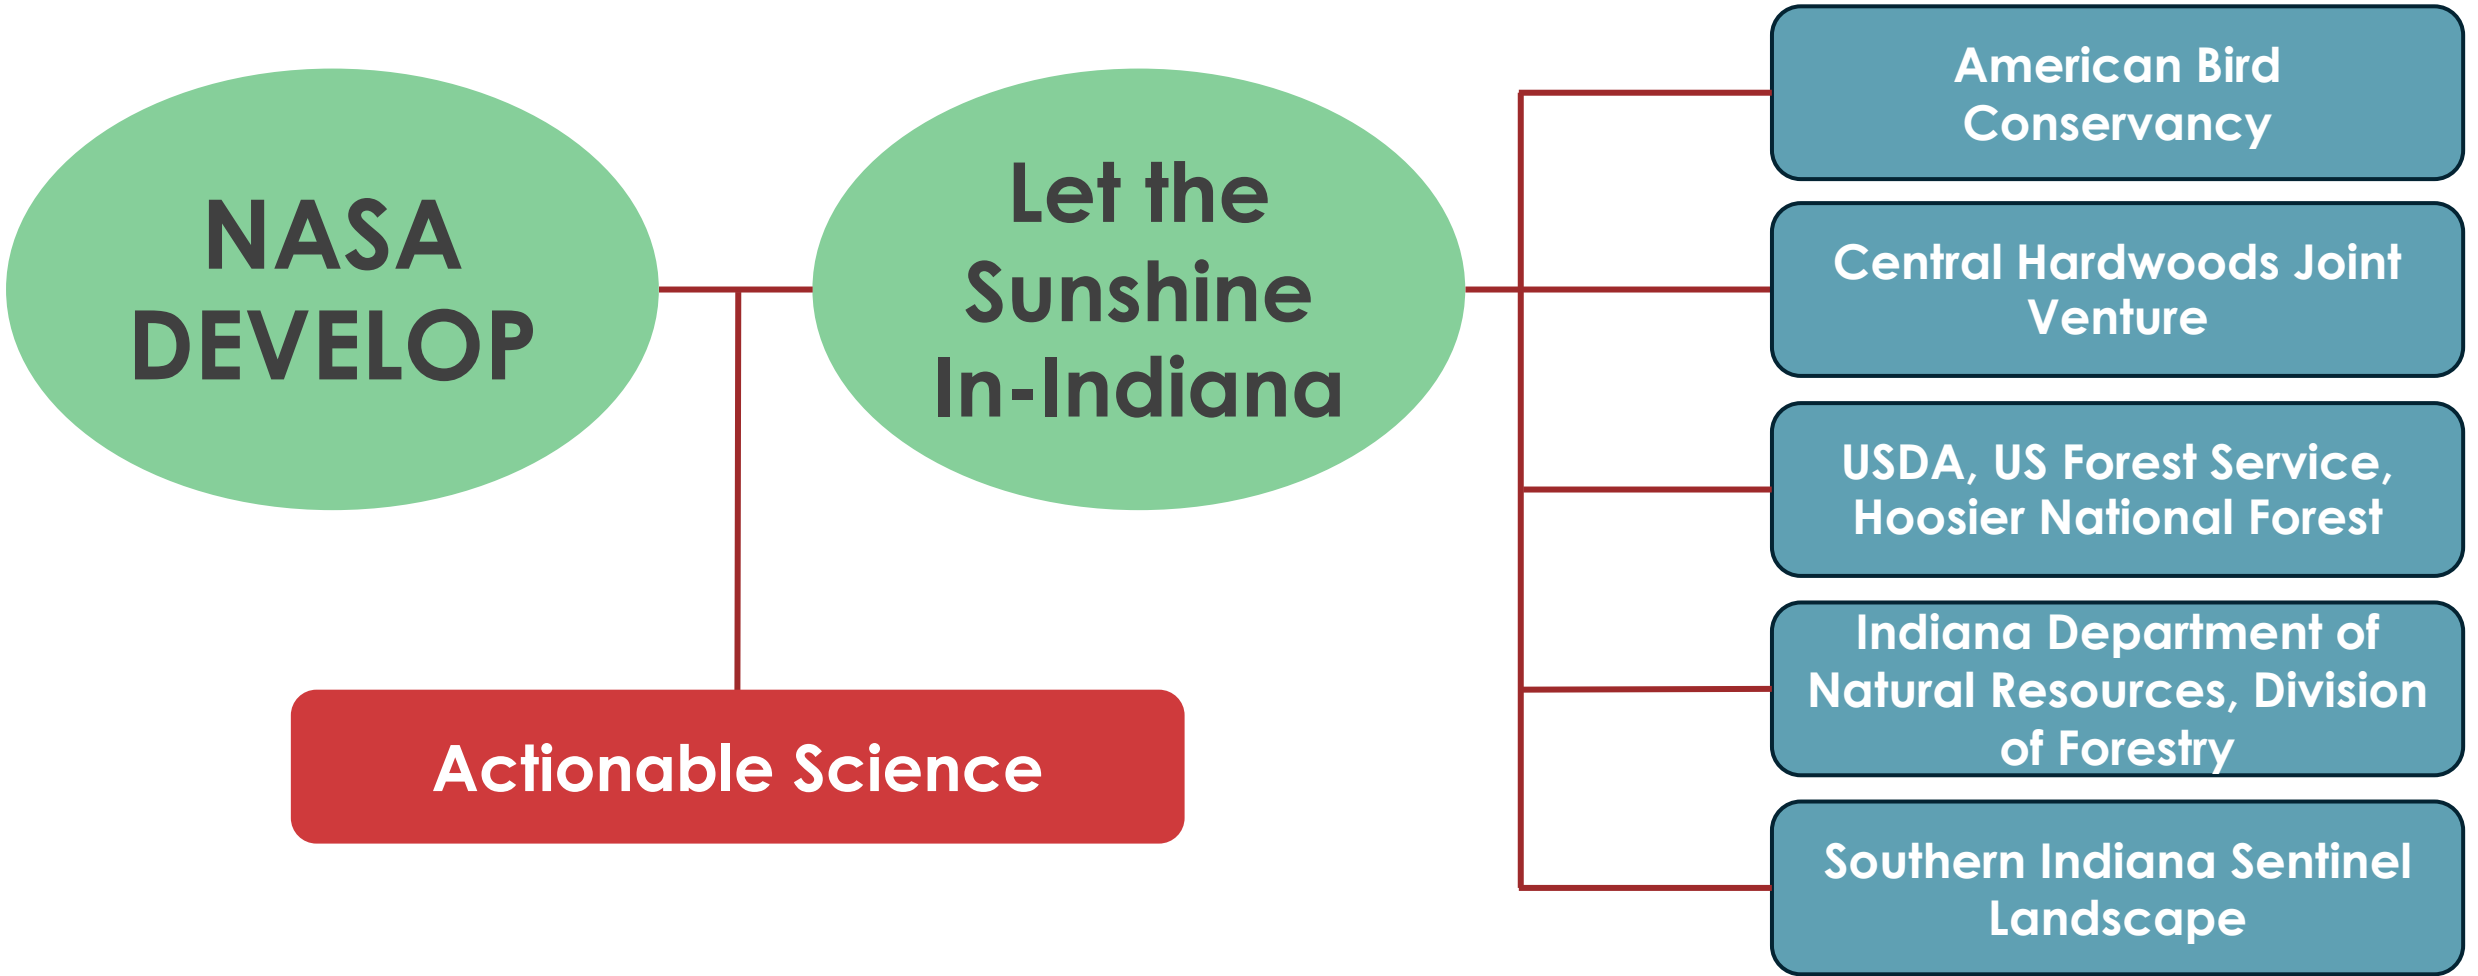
NASA DEVELOP

Let the Sunshine In-Indiana

Actionable Science

American Bird Conservancy

Central Hardwoods Joint Venture

USDA, US Forest Service, Hoosier National Forest

Indiana Department of Natural Resources, Division of Forestry

Southern Indiana Sentinel Landscape